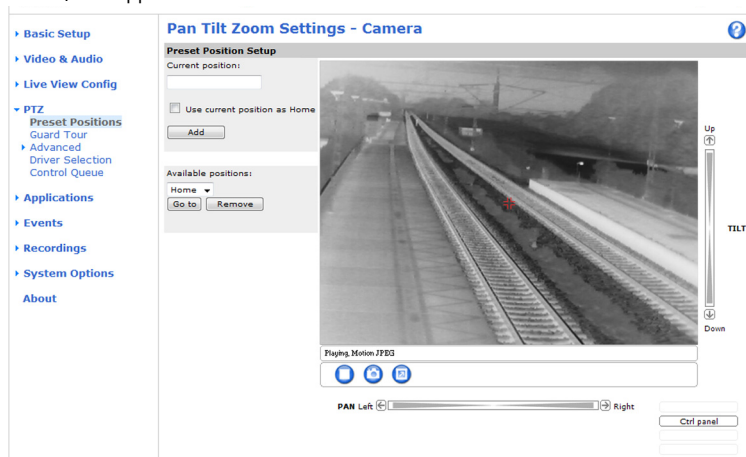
Basic Setup

Video & Audio

Live View Config

PTZ
Preset Positions
Guard Tour
Advanced
Driver Selection
Control Queue

Applications

Events

Recordings

System Options

About

Pan Tilt Zoom Settings - Camera

?

Preset Position Setup

Current position:

Use current position as Home

Add

Available positions:

Home

Go to

Remove

Up

TILT

Down

Playing, Motion JPEG

PAN Left

Right

Ctrl panel